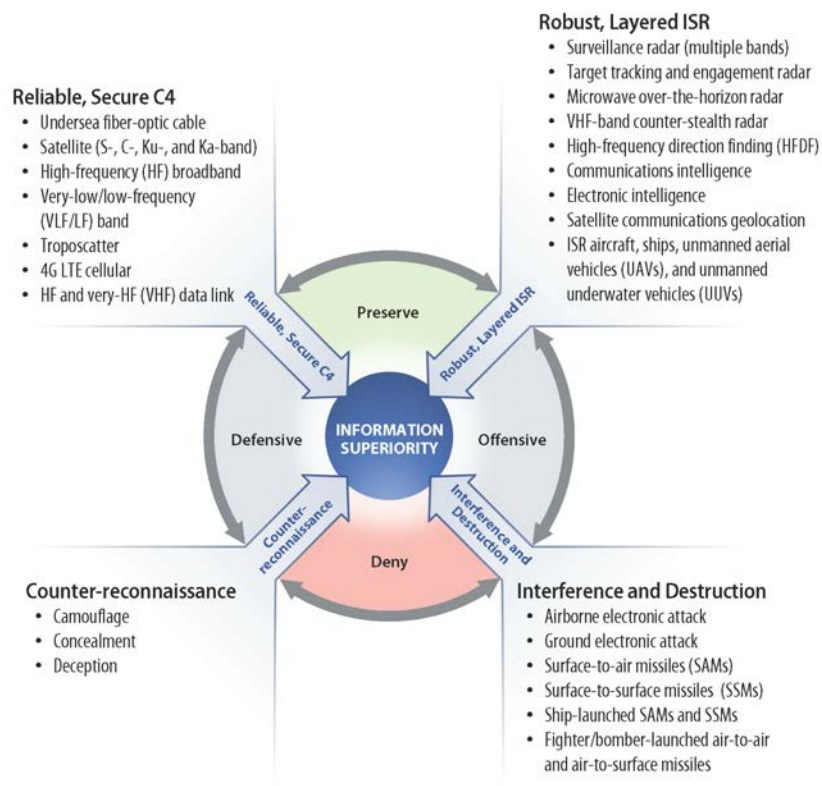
Robust, Layered ISR
• Surveillance radar (multiple bands)
• Target tracking and engagement radar
• Microwave over-the-horizon radar
• VHF-band counter-stealth radar
• High-frequency direction finding (HFDF)
• Communications intelligence
• Electronic intelligence
• Satellite communications geolocation
• ISR aircraft, ships, unmanned aerial vehicles (UAVs), and unmanned underwater vehicles (UUVs)

Reliable, Secure C4
• Undersea fiber-optic cable
• Satellite (S-, C-, Ku-, and Ka-band)
• High-frequency (HF) broadband
• Very-low/low-frequency (VLF/LF) band
• Troposcatter
• 4G LTE cellular
• HF and very-HF (VHF) data link

Preserve

Reliable, Secure C4

Robust, Layered ISR

Defensive

INFORMATION SUPERIORITY

Offensive

Counter-reconnaissance

Interference and Destruction

Deny

Counter-reconnaissance
• Camouflage
• Concealment
• Deception

Interference and Destruction
• Airborne electronic attack
• Ground electronic attack
• Surface-to-air missiles (SAMs)
• Surface-to-surface missiles (SSMs)
• Ship-launched SAMs and SSMs
• Fighter/bomber-launched air-to-air and air-to-surface missiles